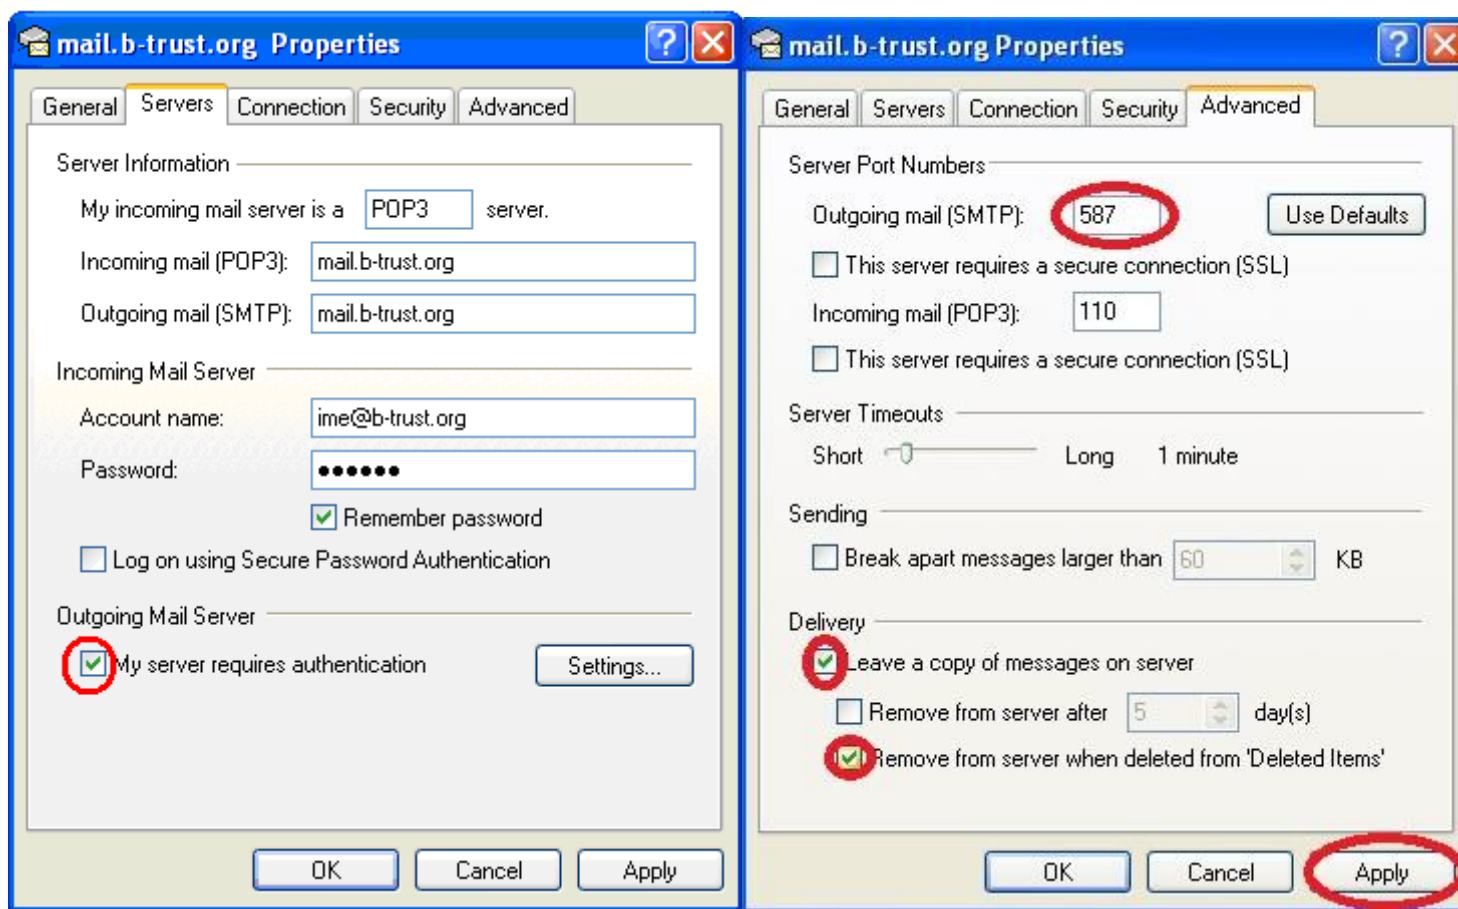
mail.b-trust.org Properties

? X

General | Servers | Connection | Security | Advanced

Server Information

My incoming mail server is a POP3 server.

Incoming mail (POP3): mail.b-trust.org

Outgoing mail (SMTP): mail.b-trust.org

Incoming Mail Server

Account name: ime@b-trust.org

Password: ●●●●●●

Remember password

Log on using Secure Password Authentication

Outgoing Mail Server

My server requires authentication

Settings...

OK | Cancel | Apply

mail.b-trust.org Properties

? X

General | Servers | Connection | Security | Advanced

Server Port Numbers

Outgoing mail (SMTP): 587

Use Defaults

This server requires a secure connection (SSL)

Incoming mail (POP3): 110

This server requires a secure connection (SSL)

Server Timeouts

Short Long 1 minute

Sending

Break apart messages larger than 60 KB

Delivery

Leave a copy of messages on server

Remove from server after 5 day(s)

Remove from server when deleted from 'Deleted Items'

OK | Cancel | Apply